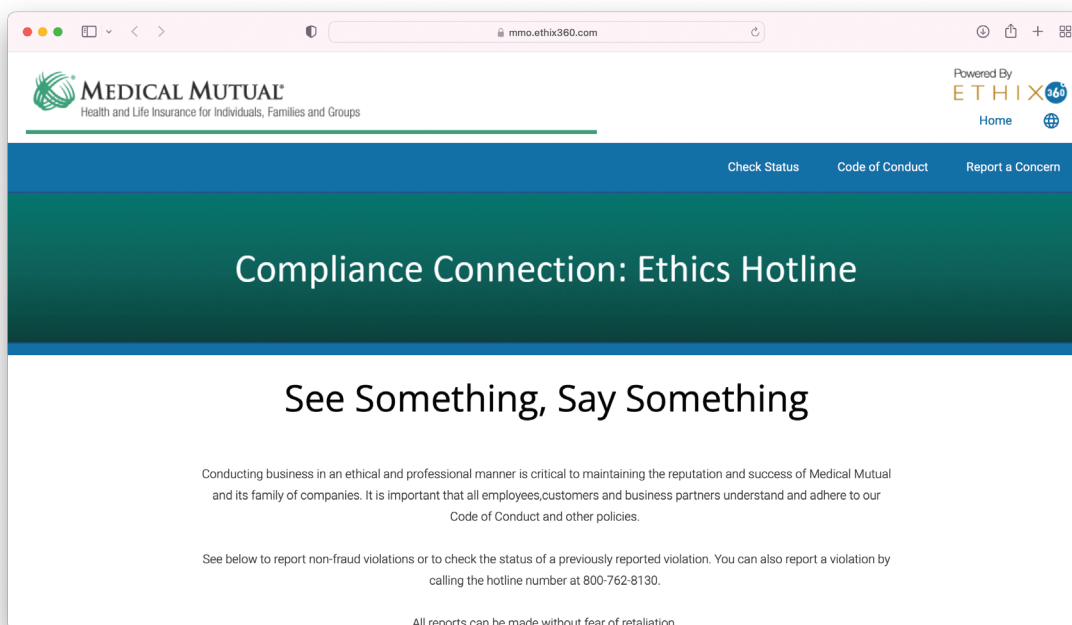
mmo.ethix360.com

MEDICAL MUTUAL®
Health and Life Insurance for Individuals, Families and Groups

Powered By
ETHIX360

Home

Check Status   Code of Conduct   Report a Concern

Compliance Connection: Ethics Hotline

See Something, Say Something

Conducting business in an ethical and professional manner is critical to maintaining the reputation and success of Medical Mutual and its family of companies. It is important that all employees,customers and business partners understand and adhere to our Code of Conduct and other policies.

See below to report non-fraud violations or to check the status of a previously reported violation. You can also report a violation by calling the hotline number at 800-762-8130.

All reports can be made without fear of retaliation.